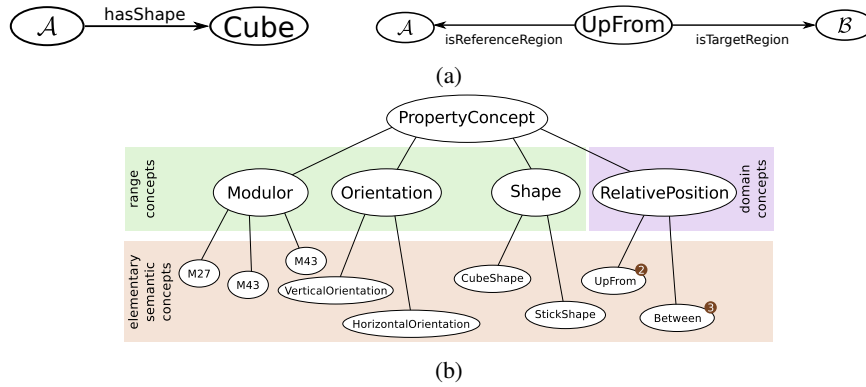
$\mathcal{A}$ hasShape Cube

$\mathcal{A}$ isReferenceRegion UpFrom isTargetRegion $\mathcal{B}$

(a)

PropertyConcept

range concepts

Modulor

Orientation

Shape

RelativePosition

domain concepts

elementary semantic concepts

M27

M43

M43

VerticalOrientation

HorizontalOrientation

CubeShape

StickShape

UpFrom 2

Between 3

(b)